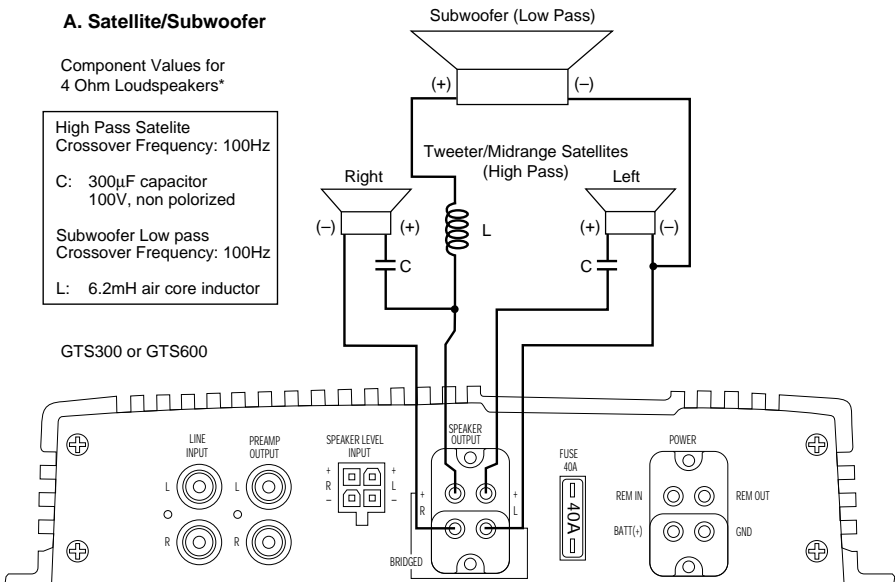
A. Satellite/Subwoofer

Component Values for 4 Ohm Loudspeakers*

High Pass Satelite
Crossover Frequency: 100Hz

C: 300$\mu$F capacitor
100V, non polorized

Subwoofer Low pass
Crossover Frequency: 100Hz

L: 6.2mH air core inductor

Subwoofer (Low Pass)

(+) (–)

Tweeter/Midrange Satellites
(High Pass)

Right

Left

(–) (+)

L

(+) (–)

C

C

GTS300 or GTS600

LINE INPUT

L

R

PREAMP OUTPUT

L

R

SPEAKER LEVEL INPUT

+ R –

+ L –

SPEAKER OUTPUT

+ R

+ L

BRIDGED

FUSE 40A

40A

POWER

REM IN

REM OUT

BATT(+)

GND